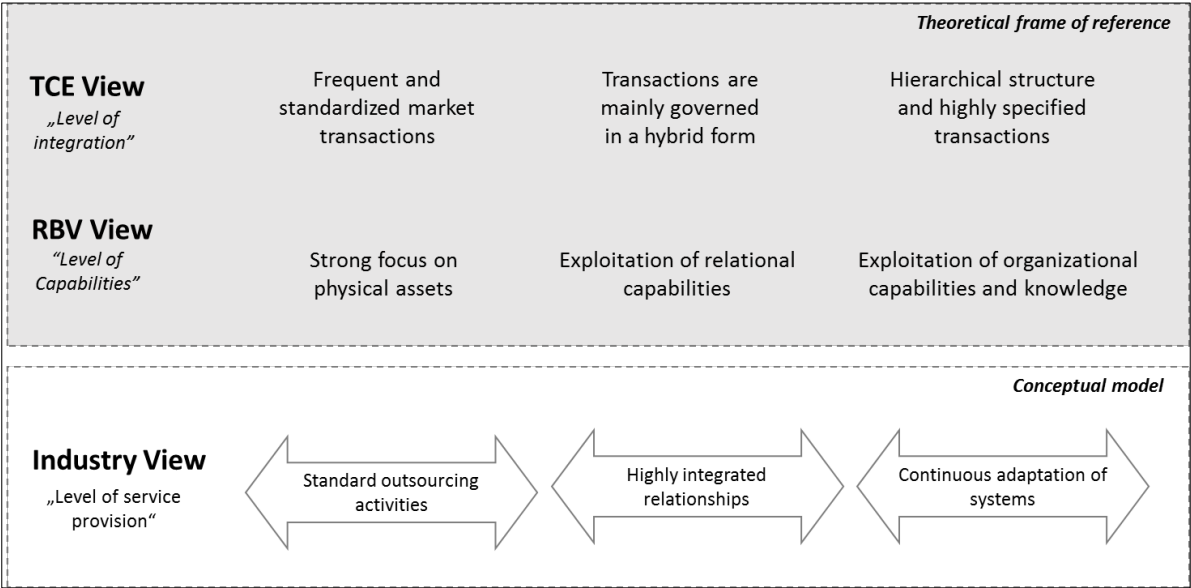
Theoretical frame of reference

TCE View
„Level of integration"

Frequent and standardized market transactions

Transactions are mainly governed in a hybrid form

Hierarchical structure and highly specified transactions

RBV View
"Level of Capabilities"

Strong focus on physical assets

Exploitation of relational capabilities

Exploitation of organizational capabilities and knowledge

Conceptual model

Industry View
„Level of service provision"

Standard outsourcing activities

Highly integrated relationships

Continuous adaptation of systems